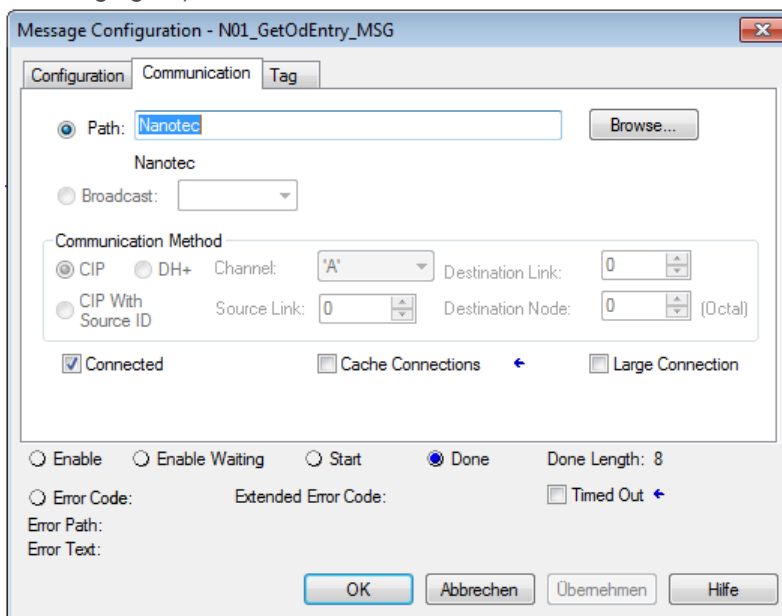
Message Configuration - N01_GetOdEntry_MSG

Configuration | Communication | Tag

Path: Nanotec

Browse...

Nanotec

Broadcast:

Communication Method

CIP

DH+

Channel: 'A'

Destination Link: 0

CIP With Source ID

Source Link: 0

Destination Node: 0 (Octal)

Connected

Cache Connections

Large Connection

Enable

Enable Waiting

Start

Done

Done Length: 8

Error Code:

Extended Error Code:

Timed Out

Error Path:

Error Text:

OK

Abbrechen

Übernehmen

Hilfe